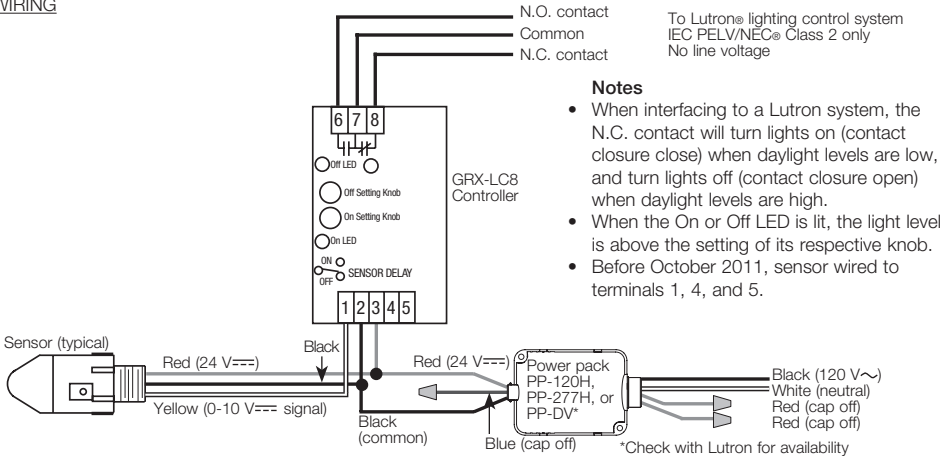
WIRING

N.O. contact
Common
N.C. contact

To Lutron® lighting control system
IEC PELV/NEC® Class 2 only
No line voltage

Notes

- When interfacing to a Lutron system, the N.C. contact will turn lights on (contact closure close) when daylight levels are low, and turn lights off (contact closure open) when daylight levels are high.
- When the On or Off LED is lit, the light level is above the setting of its respective knob.
- Before October 2011, sensor wired to terminals 1, 4, and 5.

6 7 8

Off LED
Off Setting Knob
On Setting Knob
On LED
ON
OFF
SENSOR DELAY

GRX-LC8
Controller

1 2 3 4 5

Sensor (typical)
Red (24 V⎓)
Black
Yellow (0-10 V⎓ signal)
Red (24 V⎓)
Black
(common)
Blue (cap off)

Power pack
PP-120H,
PP-277H, or
PP-DV*

Black (120 V∼)
White (neutral)
Red (cap off)
Red (cap off)

*Check with Lutron for availability